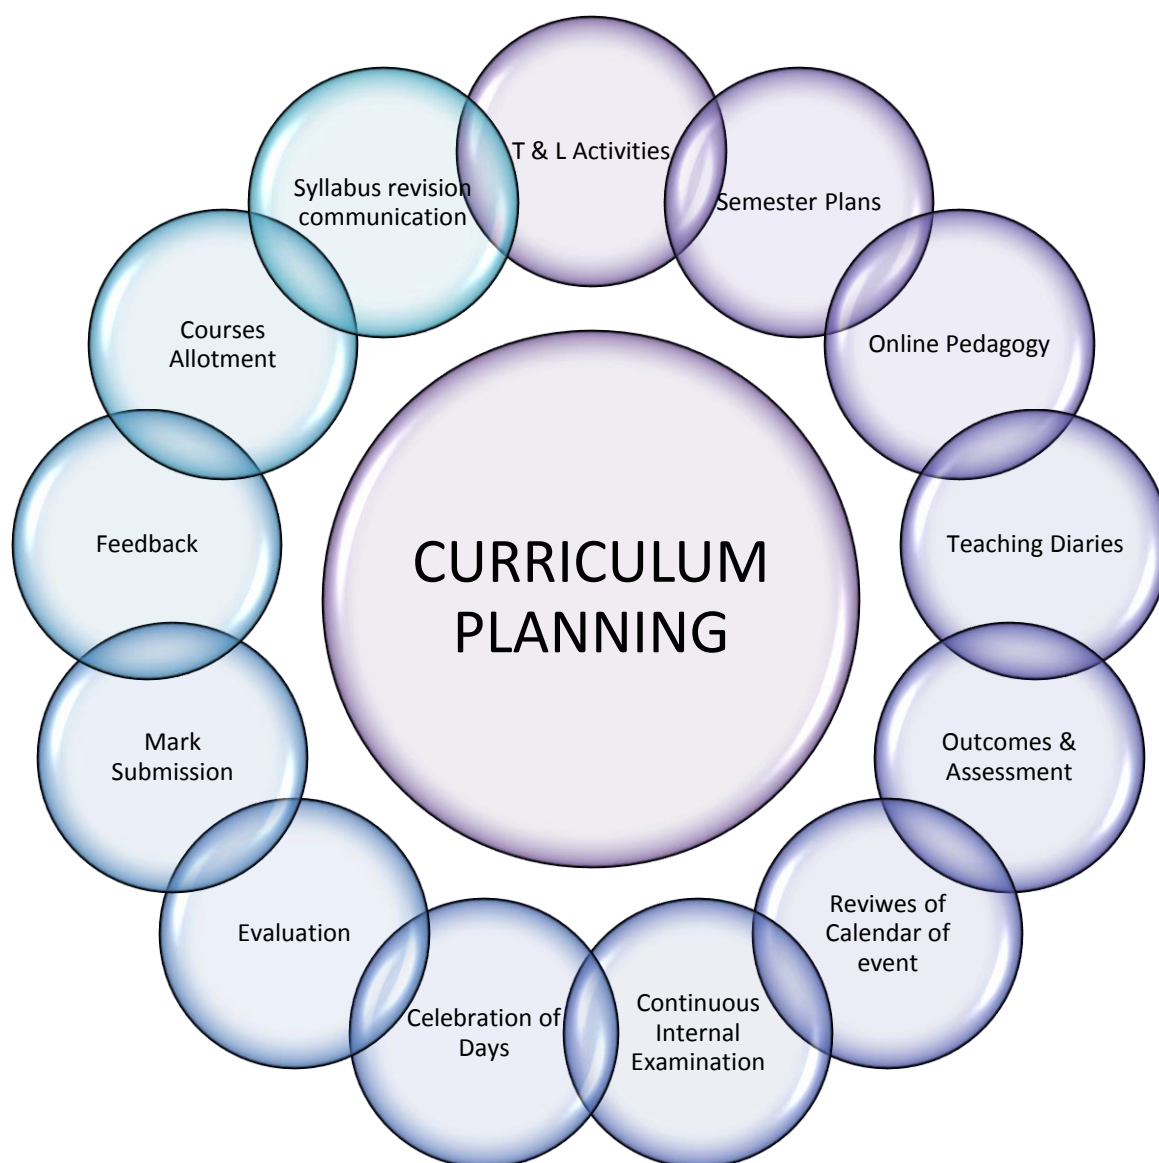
CURRICULUM PLANNING

T & L Activities

Semester Plans

Online Pedagogy

Teaching Diaries

Outcomes & Assessment

Reviwes of Calendar of event

Continuous Internal Examination

Celebration of Days

Evaluation

Mark Submission

Feedback

Courses Allotment

Syllabus revision communication